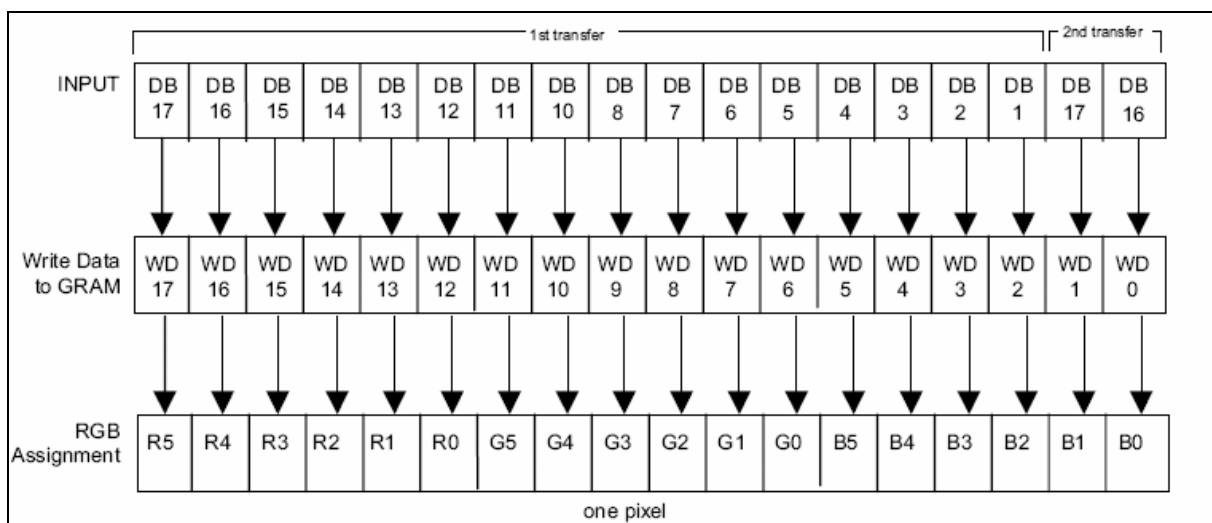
1st transfer

2nd transfer

INPUT

| DB 17 | DB 16 | DB 15 | DB 14 | DB 13 | DB 12 | DB 11 | DB 10 | DB 8 | DB 7 | DB 6 | DB 5 | DB 4 | DB 3 | DB 2 | DB 1 | DB 17 | DB 16 |
|---|---|---|---|---|---|---|---|---|---|---|---|---|---|---|---|---|---|

Write Data to GRAM

| WD 17 | WD 16 | WD 15 | WD 14 | WD 13 | WD 12 | WD 11 | WD 10 | WD 9 | WD 8 | WD 7 | WD 6 | WD 5 | WD 4 | WD 3 | WD 2 | WD 1 | WD 0 |
|---|---|---|---|---|---|---|---|---|---|---|---|---|---|---|---|---|---|

RGB Assignment

| R5 | R4 | R3 | R2 | R1 | R0 | G5 | G4 | G3 | G2 | G1 | G0 | B5 | B4 | B3 | B2 | B1 | B0 |
|---|---|---|---|---|---|---|---|---|---|---|---|---|---|---|---|---|---|

one pixel